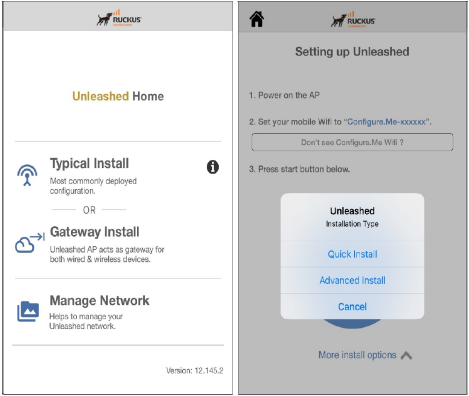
RUCKUS

Unleashed Home

Typical Install

Most commonly deployed configuration.

OR

Gateway Install

Unleashed AP acts as gateway for both wired & wireless devices.

Manage Network

Helps to manage your Unleashed network.

Version: 12.145.2

RUCKUS

Setting up Unleashed

1. Power on the AP

2. Set your mobile Wifi to "Configure.Me-xxxxxx".

Don't see Configure.Me Wifi ?

3. Press start button below.

Unleashed
Installation Type

Quick Install

Advanced Install

Cancel

More install options